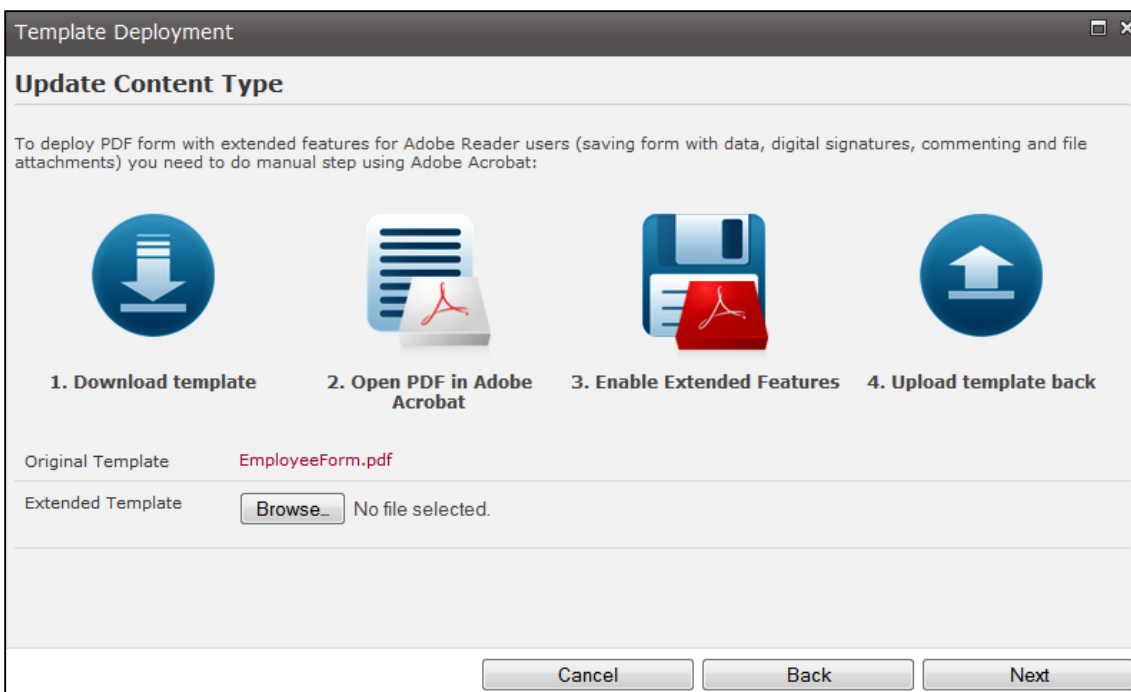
Template Deployment

Update Content Type

To deploy PDF form with extended features for Adobe Reader users (saving form with data, digital signatures, commenting and file attachments) you need to do manual step using Adobe Acrobat:

1. Download template

2. Open PDF in Adobe Acrobat

3. Enable Extended Features

4. Upload template back

Original Template EmployeeForm.pdf

Extended Template Browse... No file selected.

Cancel Back Next